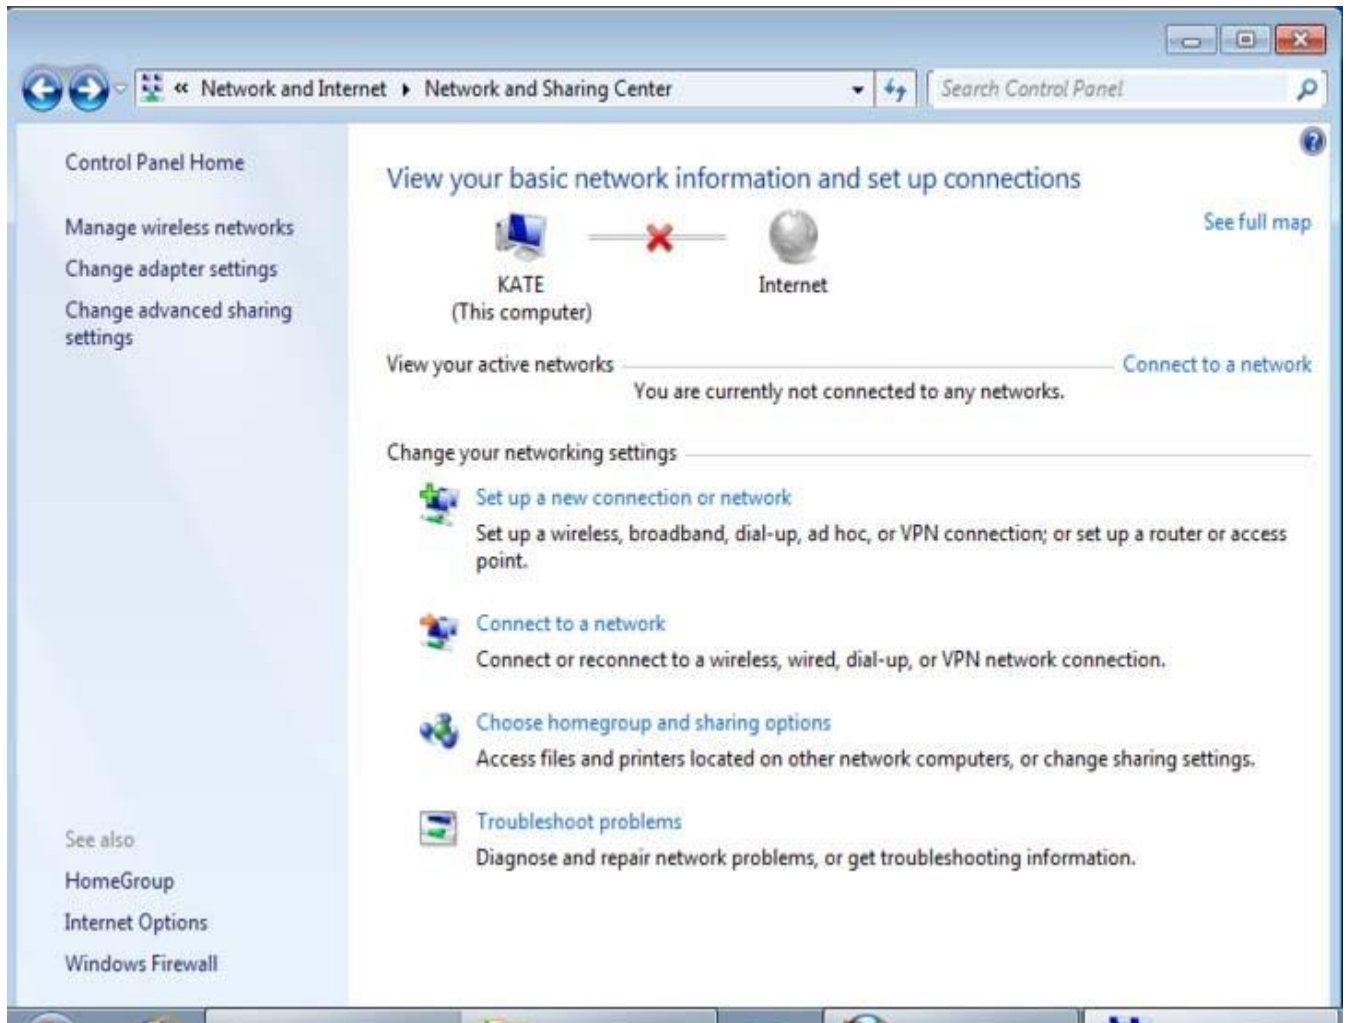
« Network and Internet ▸ Network and Sharing Center

Search Control Panel

Control Panel Home

Manage wireless networks

Change adapter settings

Change advanced sharing settings

View your basic network information and set up connections

See full map

KATE
(This computer)

Internet

View your active networks

Connect to a network

You are currently not connected to any networks.

Change your networking settings

Set up a new connection or network

Set up a wireless, broadband, dial-up, ad hoc, or VPN connection; or set up a router or access point.

Connect to a network

Connect or reconnect to a wireless, wired, dial-up, or VPN network connection.

Choose homegroup and sharing options

Access files and printers located on other network computers, or change sharing settings.

Troubleshoot problems

Diagnose and repair network problems, or get troubleshooting information.

See also

HomeGroup

Internet Options

Windows Firewall